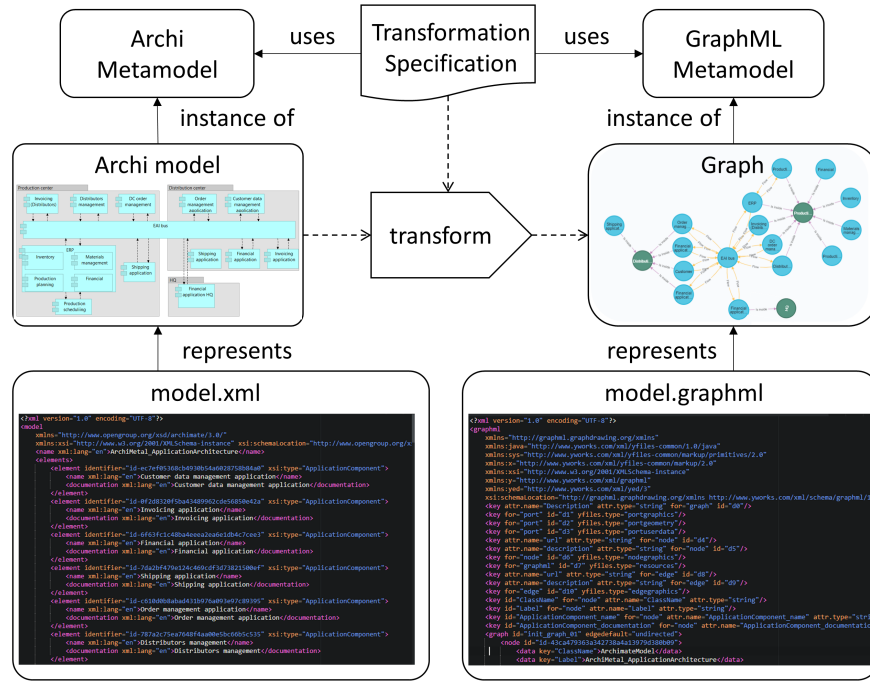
Archi Metamodel

uses

Transformation Specification

uses

GraphML Metamodel

instance of

instance of

Archi model

Production center

Invoicing (Distributors)

Distribution management

DC order management

Distribution center

Order management application

Customer data management application

EAI bus

ERP

Inventory

Materials management

Production planning

Financial

Shipping application

Production scheduling

Shipping application

Financial application

Invoicing application

HQ

Financial application HQ

transform

Graph

represents

represents

model.xml

<?xml version="1.0" encoding="UTF-8"?>
<model
xmlns="http://www.opengroup.org/xsd/archimate/3.0/"
xmlns:xsi="http://www.w3.org/2001/XMLSchema-instance" xsi:schemaLocation="http://www.opengroup.org/x
<name xml:lang="en">ArchiMetal_ApplicationArchitecture</name>
<elements>
<element identifier="id-ec7ef05368cb4930b54a0028758b84a0" xsi:type="ApplicationComponent">
<name xml:lang="en">Customer data management application</name>
<documentation xml:lang="en">Customer data management application</documentation>
</element>
<element identifier="id-0f2d8320f5ba43489962cde56850e42a" xsi:type="ApplicationComponent">
<name xml:lang="en">Invoicing application</name>
<documentation xml:lang="en">Invoicing application</documentation>
</element>
<element identifier="id-6f63fc1c48ba4eeea2ea6e1db4c7cee3" xsi:type="ApplicationComponent">
<name xml:lang="en">Financial application</name>
<documentation xml:lang="en">Financial application</documentation>
</element>
<element identifier="id-7da2bf479e124c469cdf3d73821500ef" xsi:type="ApplicationComponent">
<name xml:lang="en">Shipping application</name>
<documentation xml:lang="en">Shipping application</documentation>
</element>
<element identifier="id-c610d0b8abad431b976a093e97c89395" xsi:type="ApplicationComponent">
<name xml:lang="en">Order management application</name>
<documentation xml:lang="en">Order management application</documentation>
</element>
<element identifier="id-787a2c75ea7648f4aa00e5bc66b5c535" xsi:type="ApplicationComponent">
<name xml:lang="en">Distributors management</name>
<documentation xml:lang="en">Distributors management</documentation>
</element>

model.graphml

<?xml version="1.0" encoding="UTF-8"?>
<graphml
xmlns="http://graphml.graphdrawing.org/xmlns"
xmlns:java="http://www.yworks.com/xml/yfiles-common/1.0/java"
xmlns:sys="http://www.yworks.com/xml/yfiles-common/markup/primitives/2.0"
xmlns:x="http://www.yworks.com/xml/yfiles-common/markup/2.0"
xmlns:xsi="http://www.w3.org/2001/XMLSchema-instance"
xmlns:y="http://www.yworks.com/xml/graphml"
xmlns:yed="http://www.yworks.com/xml/yed/3"
xsi:schemaLocation="http://graphml.graphdrawing.org/xmlns http://www.yworks.com/xml/schema/graphml/1
<key attr.name="Description" attr.type="string" for="graph" id="d0"/>
<key for="port" id="d1" yfiles.type="portgraphics"/>
<key for="port" id="d2" yfiles.type="portgeometry"/>
<key for="port" id="d3" yfiles.type="portuserdata"/>
<key attr.name="url" attr.type="string" for="node" id="d4"/>
<key attr.name="description" attr.type="string" for="node" id="d5"/>
<key for="node" id="d6" yfiles.type="nodegraphics"/>
<key for="graphml" id="d7" yfiles.type="resources"/>
<key attr.name="url" attr.type="string" for="edge" id="d8"/>
<key attr.name="description" attr.type="string" for="edge" id="d9"/>
<key for="edge" id="d10" yfiles.type="edgegraphics"/>
<key id="ClassName" for="node" attr.name="ClassName" attr.type="string"/>
<key id="Label" for="node" attr.name="Label" attr.type="string"/>
<key id="ApplicationComponent_name" for="node" attr.name="ApplicationComponent_name" attr.type="stri
<key id="ApplicationComponent_documentation" for="node" attr.name="ApplicationComponent_documentatio
<graph id="init_graph_01" edgedefault="undirected">
<node id="id-43ca479363a342738a4a13979d380b09">
<data key="ClassName">ArchimateModel</data>
<data key="Label">ArchiMetal_ApplicationArchitecture</data>